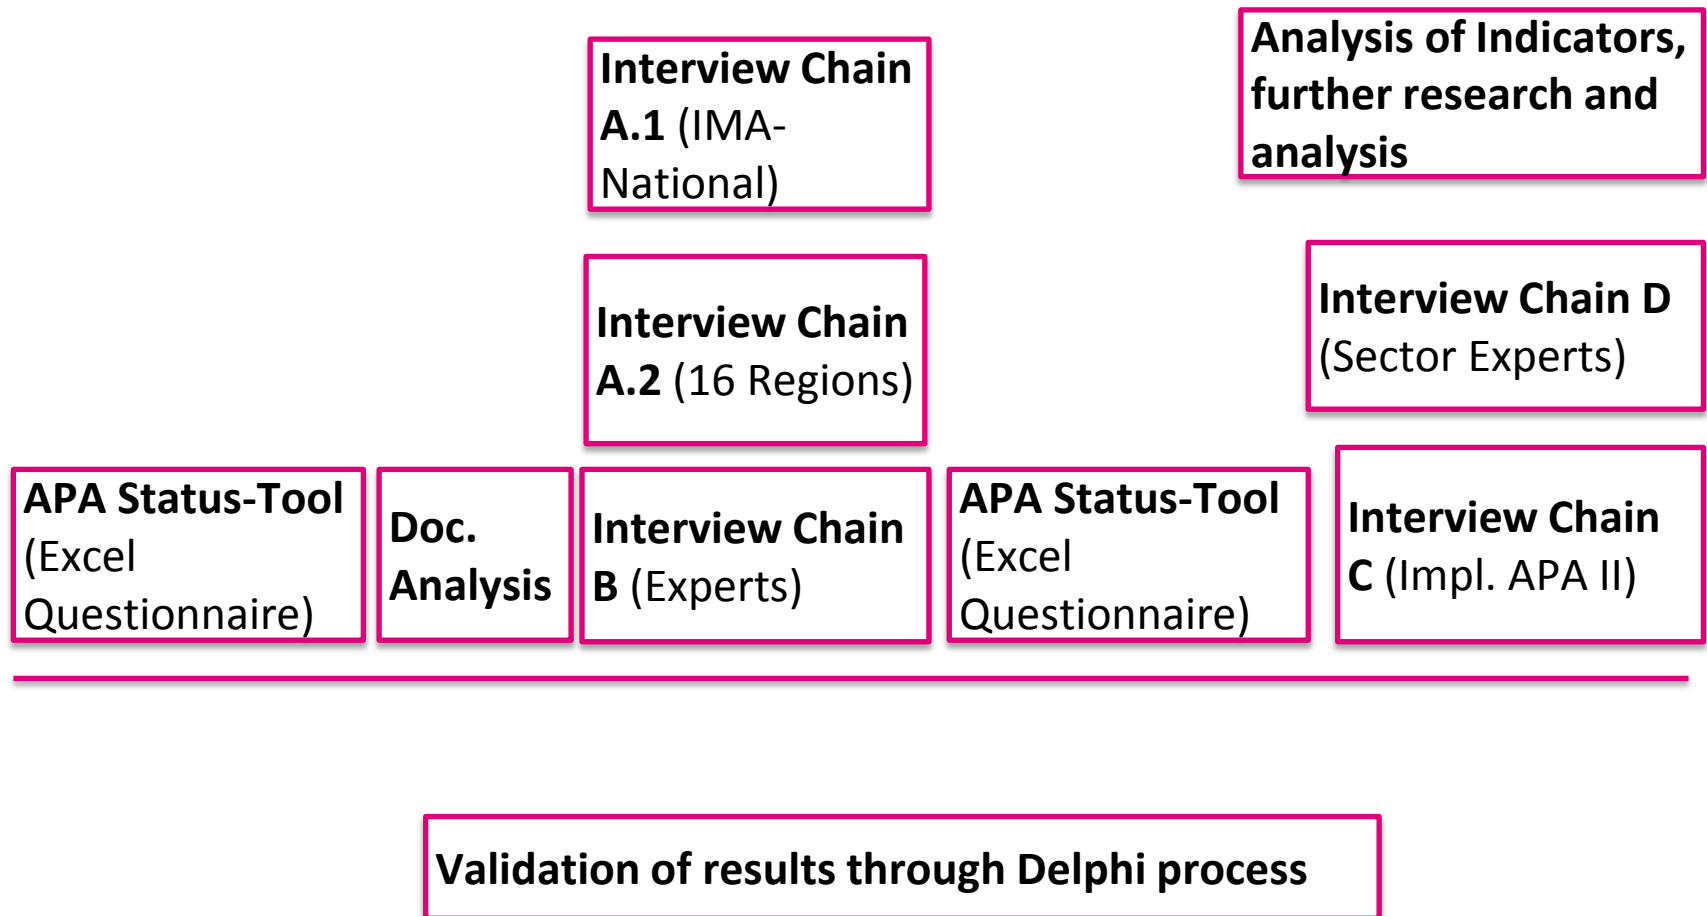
Interview Chain A.1 (IMA-National)

Analysis of Indicators, further research and analysis

Interview Chain A.2 (16 Regions)

Interview Chain D (Sector Experts)

APA Status-Tool (Excel Questionnaire)

Doc. Analysis

Interview Chain B (Experts)

APA Status-Tool (Excel Questionnaire)

Interview Chain C (Impl. APA II)

Validation of results through Delphi process